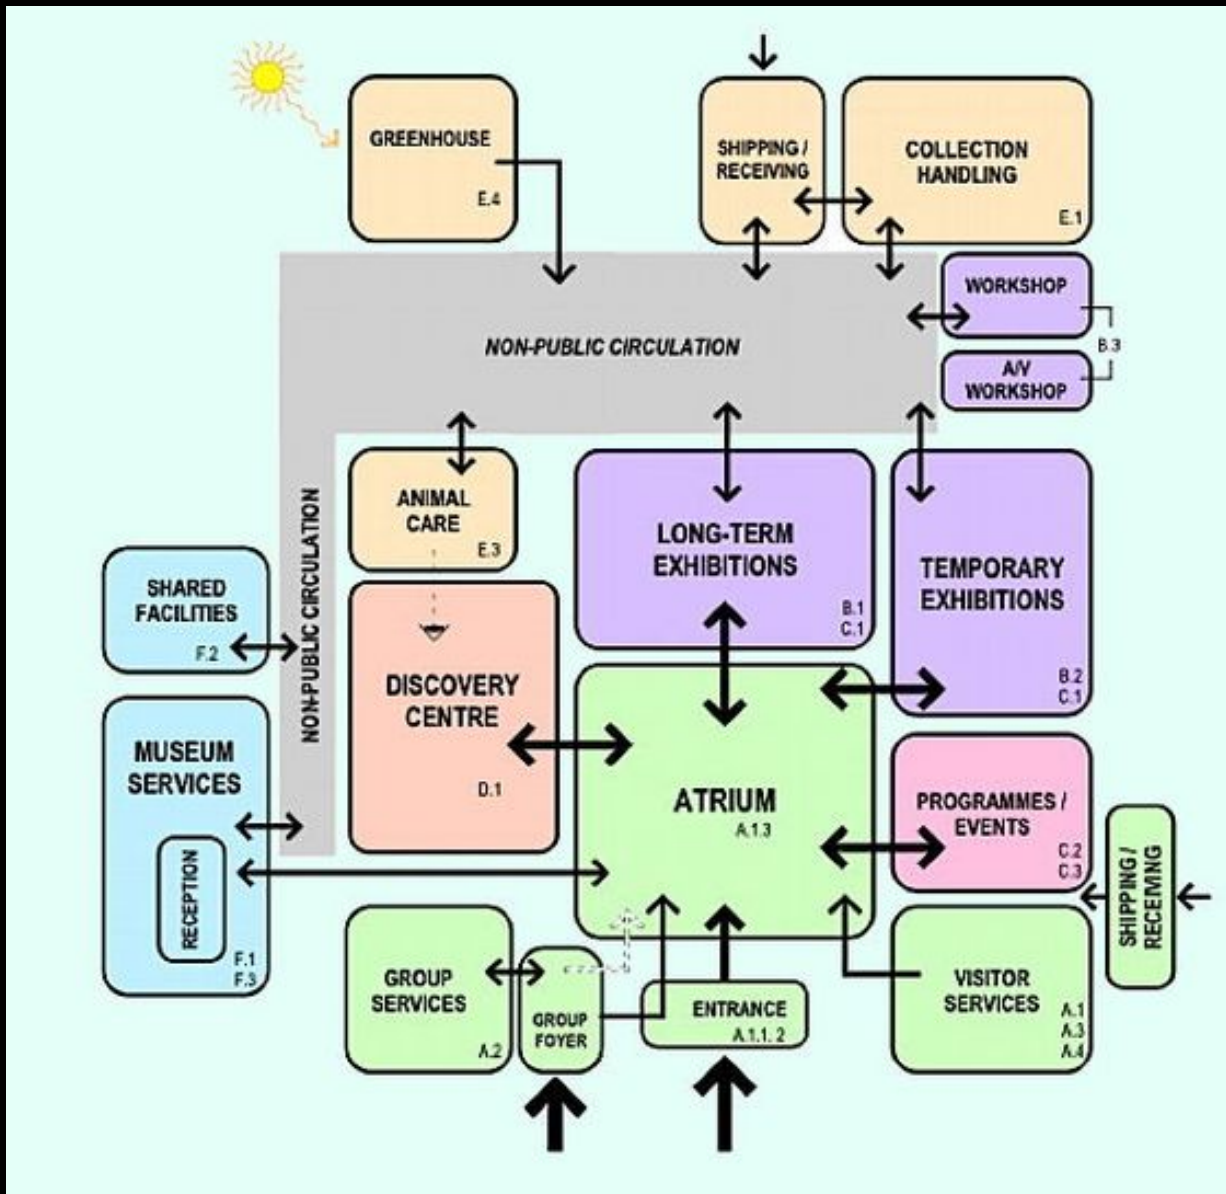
GREENHOUSE
E.4

SHIPPING / RECEIVING

COLLECTION HANDLING
E.1

WORKSHOP

A/V WORKSHOP

B.3

NON-PUBLIC CIRCULATION

NON-PUBLIC CIRCULATION

ANIMAL CARE
E.3

LONG-TERM EXHIBITIONS
B.1
C.1

TEMPORARY EXHIBITIONS
B.2
C.1

SHARED FACILITIES
F.2

DISCOVERY CENTRE
D.1

MUSEUM SERVICES

RECEPTION
F.1
F.3

ATRIUM
A.1.3

PROGRAMMES / EVENTS
C.2
C.3

SHIPPING / RECEIVING

GROUP SERVICES
A.2

GROUP FOYER

ENTRANCE
A.1.1. 2

VISITOR SERVICES
A.1
A.3
A.4